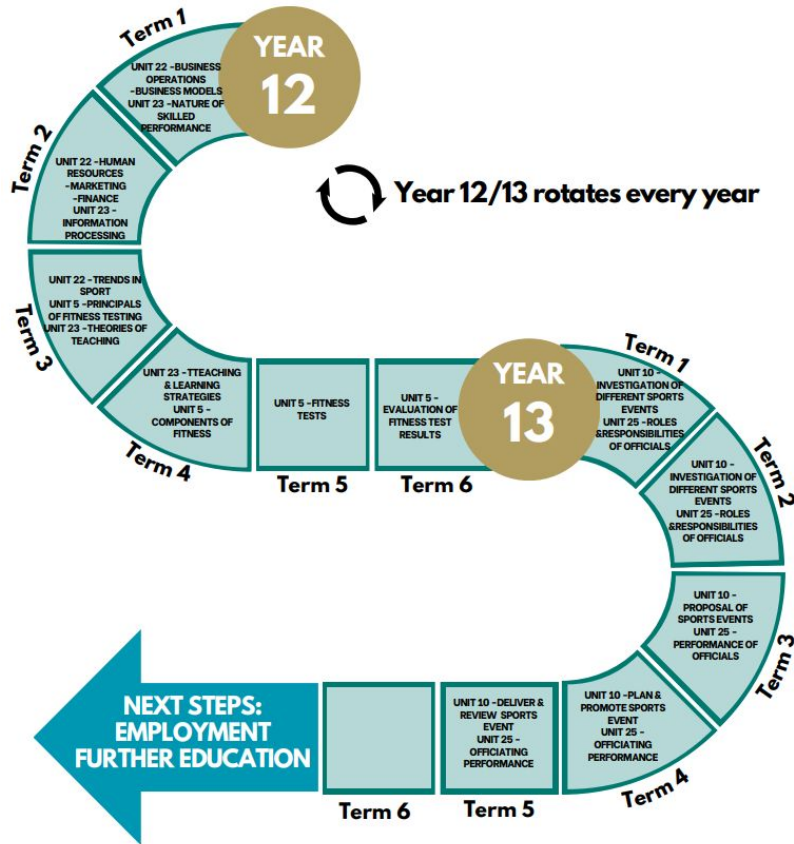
YEAR 12

Term 1

UNIT 22 -BUSINESS OPERATIONS -BUSINESS MODELS UNIT 23 -NATURE OF SKILLED PERFORMANCE

Year 12/13 rotates every year

Term 2

UNIT 22 -HUMAN RESOURCES -MARKETING -FINANCE UNIT 23 - INFORMATION PROCESSING

Term 3

UNIT 22 -TRENDS IN SPORT UNIT 5 -PRINCIPALS OF FITNESS TESTING UNIT 23 -THEORIES OF TEACHING

Term 4

UNIT 23 -TTEACHING & LEARNING STRATEGIES UNIT 5 - COMPONENTS OF FITNESS

Term 5

UNIT 5 -FITNESS TESTS

Term 6

UNIT 5 - EVALUATION OF FITNESS TEST RESULTS

YEAR 13

Term 1

UNIT 10 - INVESTIGATION OF DIFFERENT SPORTS EVENTS UNIT 25 -ROLES &RESPONSIBILITIES OF OFFICIALS

Term 2

UNIT 10 - INVESTIGATION OF DIFFERENT SPORTS EVENTS UNIT 25 -ROLES &RESPONSIBILITIES OF OFFICIALS

Term 3

UNIT 10 - PROPOSAL OF SPORTS EVENTS UNIT 25 - PERFORMANCE OF OFFICIALS

Term 4

UNIT 10 -PLAN & PROMOTE SPORTS EVENT UNIT 25 - OFFICIATING PERFORMANCE

Term 5

UNIT 10 -DELIVER & REVIEW SPORTS EVENT UNIT 25 - OFFICIATING PERFORMANCE

Term 6

NEXT STEPS: EMPLOYMENT FURTHER EDUCATION